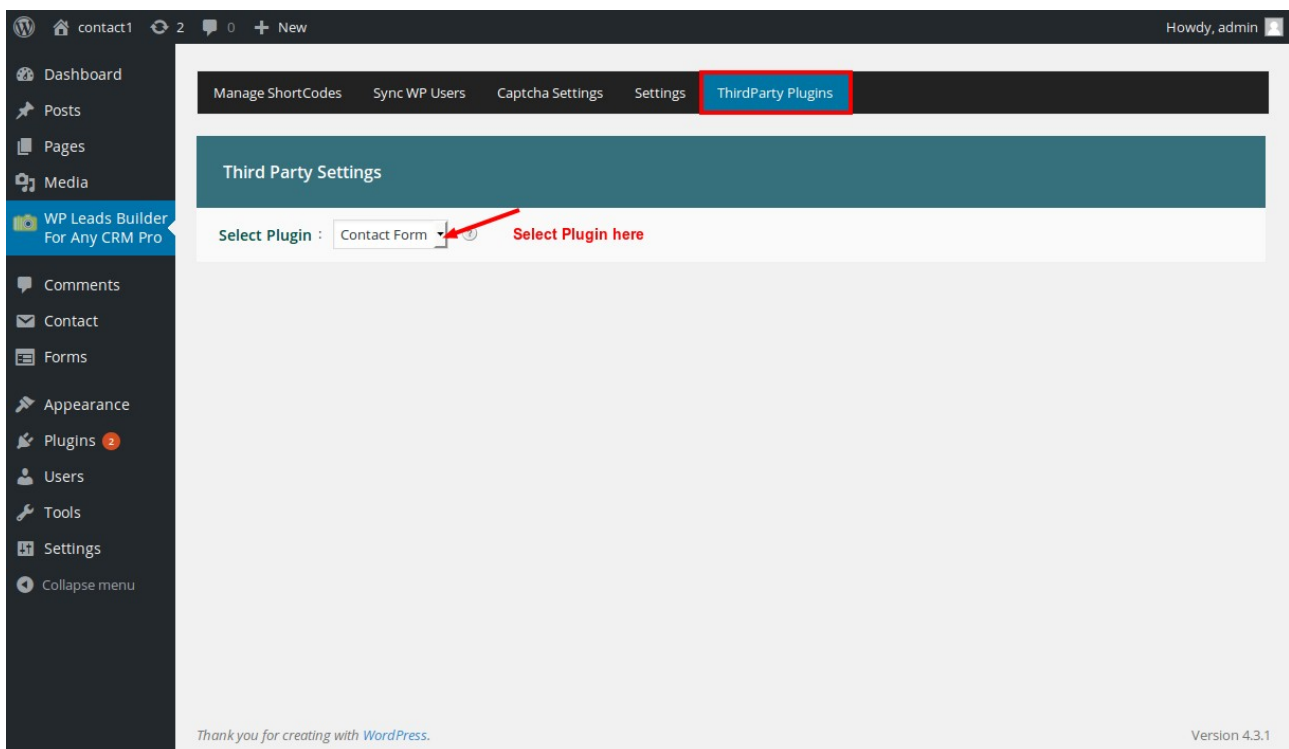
contact1 2 0 + New

Howdy, admin

Dashboard
Posts
Pages
Media
WP Leads Builder For Any CRM Pro
Comments
Contact
Forms
Appearance
Plugins 2
Users
Tools
Settings
Collapse menu

Manage ShortCodes | Sync WP Users | Captcha Settings | Settings | ThirdParty Plugins

Third Party Settings

Select Plugin : Contact Form

Select Plugin here

Thank you for creating with WordPress.

Version 4.3.1